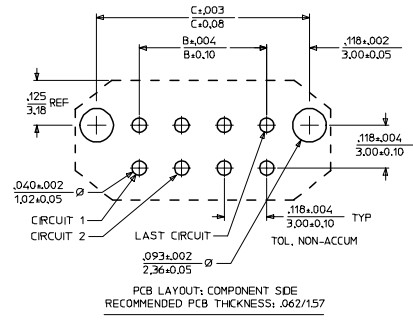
C±.003
C±0.08

.118±.002
3.00±0.05

B±.004
B±0.10

LAST CIRCUIT

.125
3.18 REF

.118±.004
3.00±0.10

.040±.002
1.02±0.05 Ø

CIRCUIT 1

CIRCUIT 2

LAST CIRCUIT

.118±.004
3.00±0.10 TYP

TOL, NON-ACCUM

.093±.002
2.36±0.05 Ø

PCB LAYOUT: COMPONENT SIDE
RECOMMENDED PCB THICKNESS: .062/1.57